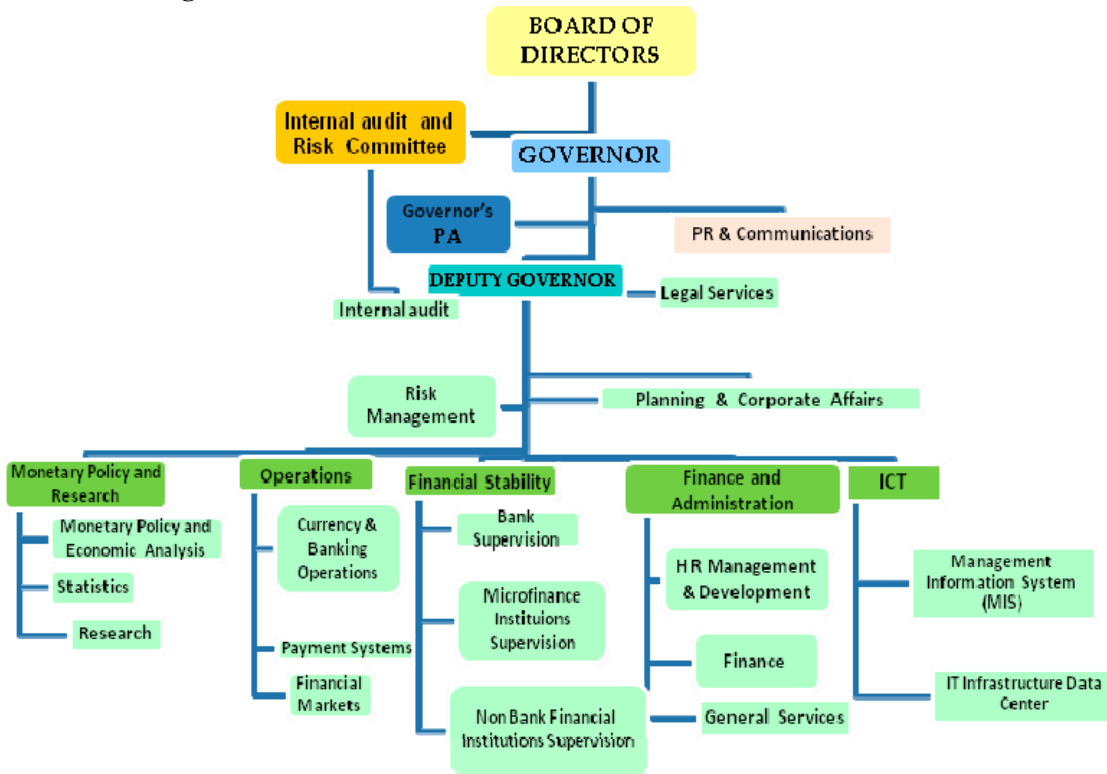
BOARD OF DIRECTORS

Internal audit and Risk Committee

GOVERNOR

Governor's PA

PR & Communications

DEPUTY GOVERNOR

Legal Services

Internal audit

Risk Management

Planning & Corporate Affairs

Monetary Policy and Research

Monetary Policy and Economic Analysis

Statistics

Research

Operations

Currency & Banking Operations

Payment Systems

Financial Markets

Financial Stability

Bank Supervision

Microfinance Instituions Supervision

Non Bank Financial Institutions Supervision

Finance and Administration

HR Management & Development

Finance

General Services

ICT

Management Information System (MIS)

IT Infrastructure Data Center